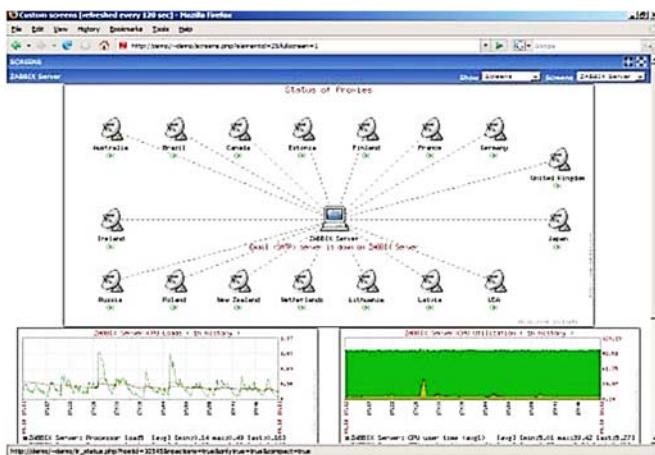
Custom screens [refreshed every 120 sec] - Mozilla Firefox

File Edit View History Bookmarks Tools Help

http://zero/~demo/screens.php?elementid=2&fullscreen=1

SCREENS

ZABBIX Server

Show Screens Screens ZABBIX Server

Status of Proxies

Australia
OK

Brazil
OK

Canada
OK

Estonia
OK

Finland
OK

France
OK

Germany
OK

United Kingdom
OK

Ireland
OK

ZABBIX Server

Email (SMTP) server is down on ZABBIX Server

Japan
OK

Russia
OK

Poland
OK

New Zealand
OK

Netherlands
OK

Lithuania
OK

Latvia
OK

USA
OK

ZABBIX Server: CPU Loads (1h history)

ZABBIX Server: Processor load5 [avg] [min:0.14 max:0.49 last:0.163]

ZABBIX Server: CPU Utilization (1h history)

ZABBIX Server: CPU user time (avg1) [avg] [min:5.01 max:39.42 last:5.271]

http://demo/~demo/tr_status.php?hostid=10345&noactions=true&onlytrue=true&compact=true